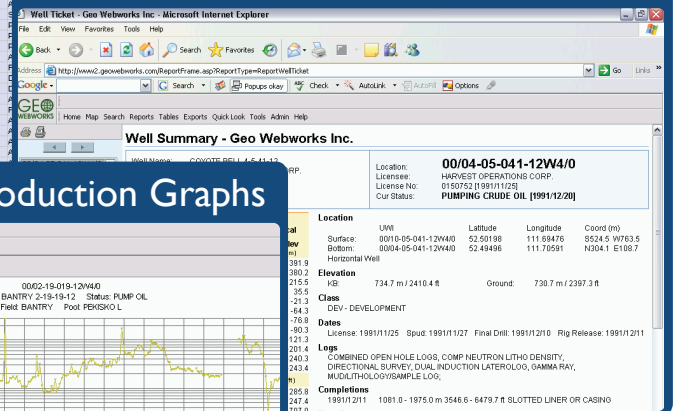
Well Ticket - Geo Webworks Inc - Microsoft Internet Explorer

File Edit View Favorites Tools Help

Back Search Favorites

Address http://www2.geowebworks.com/ReportFrame.asp?ReportType=ReportWellTicket Go Links

Google - Search Popups okay Check AutoLink AutoFill Options

GEO WEBWORKS Home Map Search Reports Tables Exports Quick Look Tools Admin Help

Well Summary - Geo Webworks Inc.

Well Name: COYOTE BELL 4-5-41-12
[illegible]RP.

Location: 00/04-05-041-12W4/0
Licensee: HARVEST OPERATIONS CORP.
License No: 0150752 [1991/11/25]
Cur Status: PUMPING CRUDE OIL [1991/12/20]

oduction Graphs

00/02-19-019-12W4/0
BANTRY 2-19-19-12 Status: PUMP OIL
Field: BANTRY Pool: PEKISKO L

cal
lev
381.9
380.2
215.5
35.5
-21.3
-64.3
-76.8
-90.3
121.3
201.4
248.2
ft)
285.8
287.4
707.0

Location

| | UWI | Latitude | Longitude | Coord (m) |
|---|---|---|---|---|
| Surface: | 00/10-05-041-12W4/0 | 52.50198 | 111.69476 | S524.5 W763.5 |
| Bottom: | 00/04-05-041-12W4/0 | 52.49496 | 111.70591 | N304.1 E108.7 |

Horizontal Well

Elevation
KB: 734.7 m / 2410.4 ft Ground: 730.7 m / 2397.3 ft

Class
DEV - DEVELOPMENT

Dates
License: 1991/11/25 Spud: 1991/11/27 Final Drill: 1991/12/10 Rig Release: 1991/12/11

Logs
COMBINED OPEN HOLE LOGS, COMP NEUTRON LITHO DENSITY, DIRECTIONAL SURVEY, DUAL INDUCTION LATEROLOG, GAMMA RAY, MUD/LITHOLOGY/SAMPLE LOG,

Completions
1991/12/11 1081.0 - 1975.0 m 3546.6 - 6479.7 ft SLOTTED LINER OR CASING